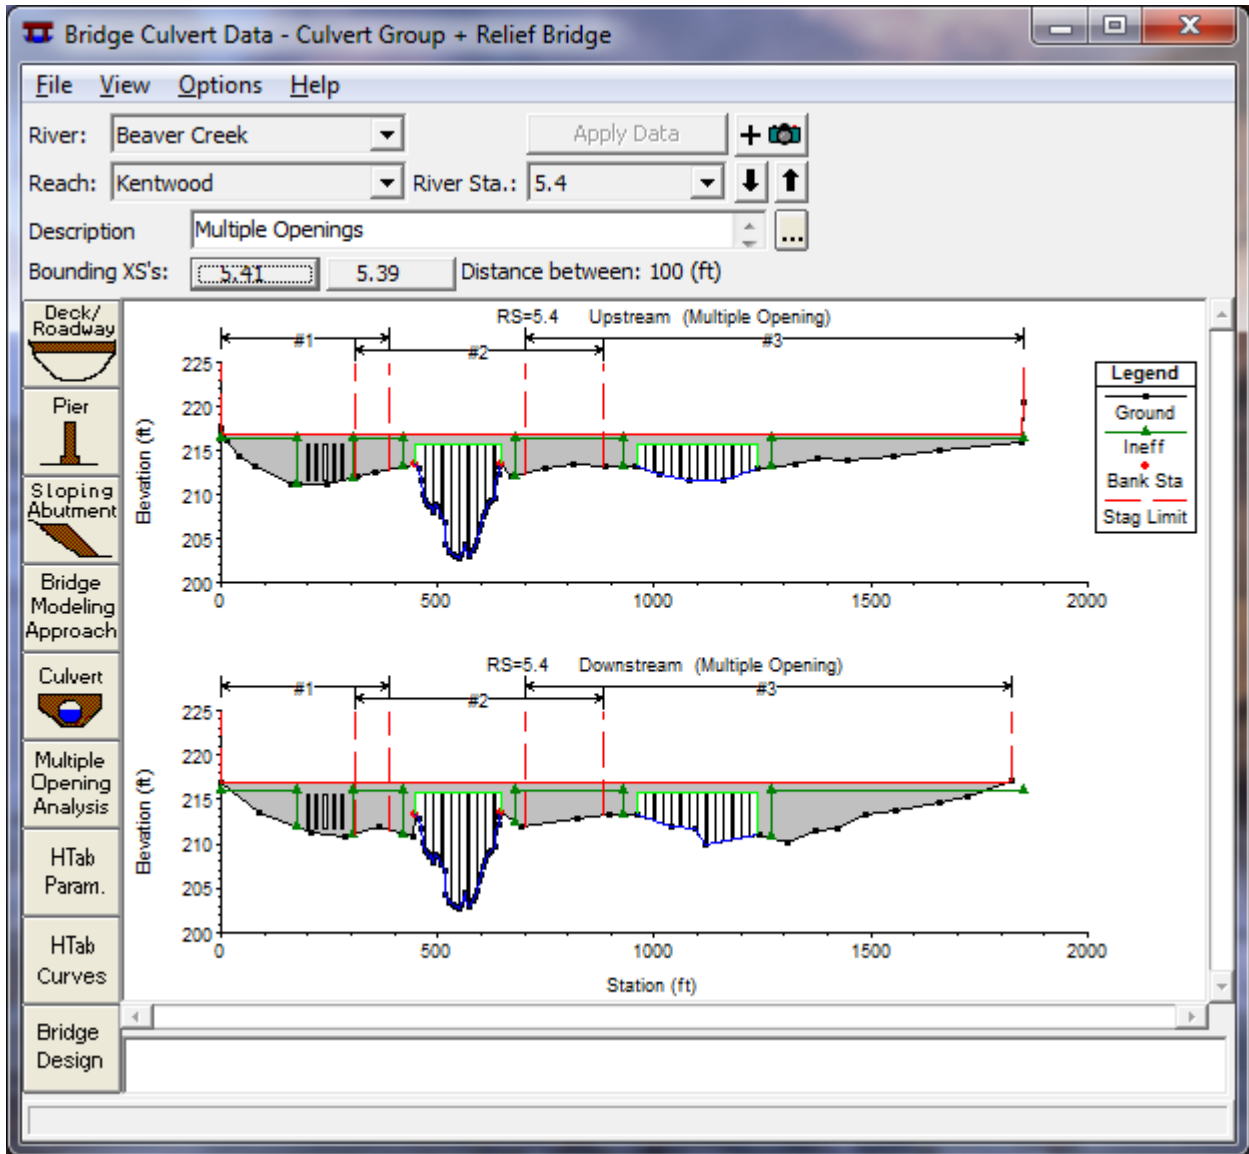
Bridge Culvert Data - Culvert Group + Relief Bridge

File View Options Help

River: Beaver Creek
Apply Data
Reach: Kentwood
River Sta.: 5.4
Description Multiple Openings
Bounding XS's: 5.41 5.39 Distance between: 100 (ft)

Deck/ Roadway
Pier
Sloping Abutment
Bridge Modeling Approach
Culvert
Multiple Opening Analysis
HTab Param.
HTab Curves
Bridge Design

RS=5.4 Upstream (Multiple Opening)
#1
#2
#3
Elevation (ft)
225
220
215
210
205
200
0
500
1000
1500
2000

Legend
Ground
Ineff
Bank Sta
Stag Limit

RS=5.4 Downstream (Multiple Opening)
#1
#2
#3
Elevation (ft)
225
220
215
210
205
200
0
500
1000
1500
2000
Station (ft)